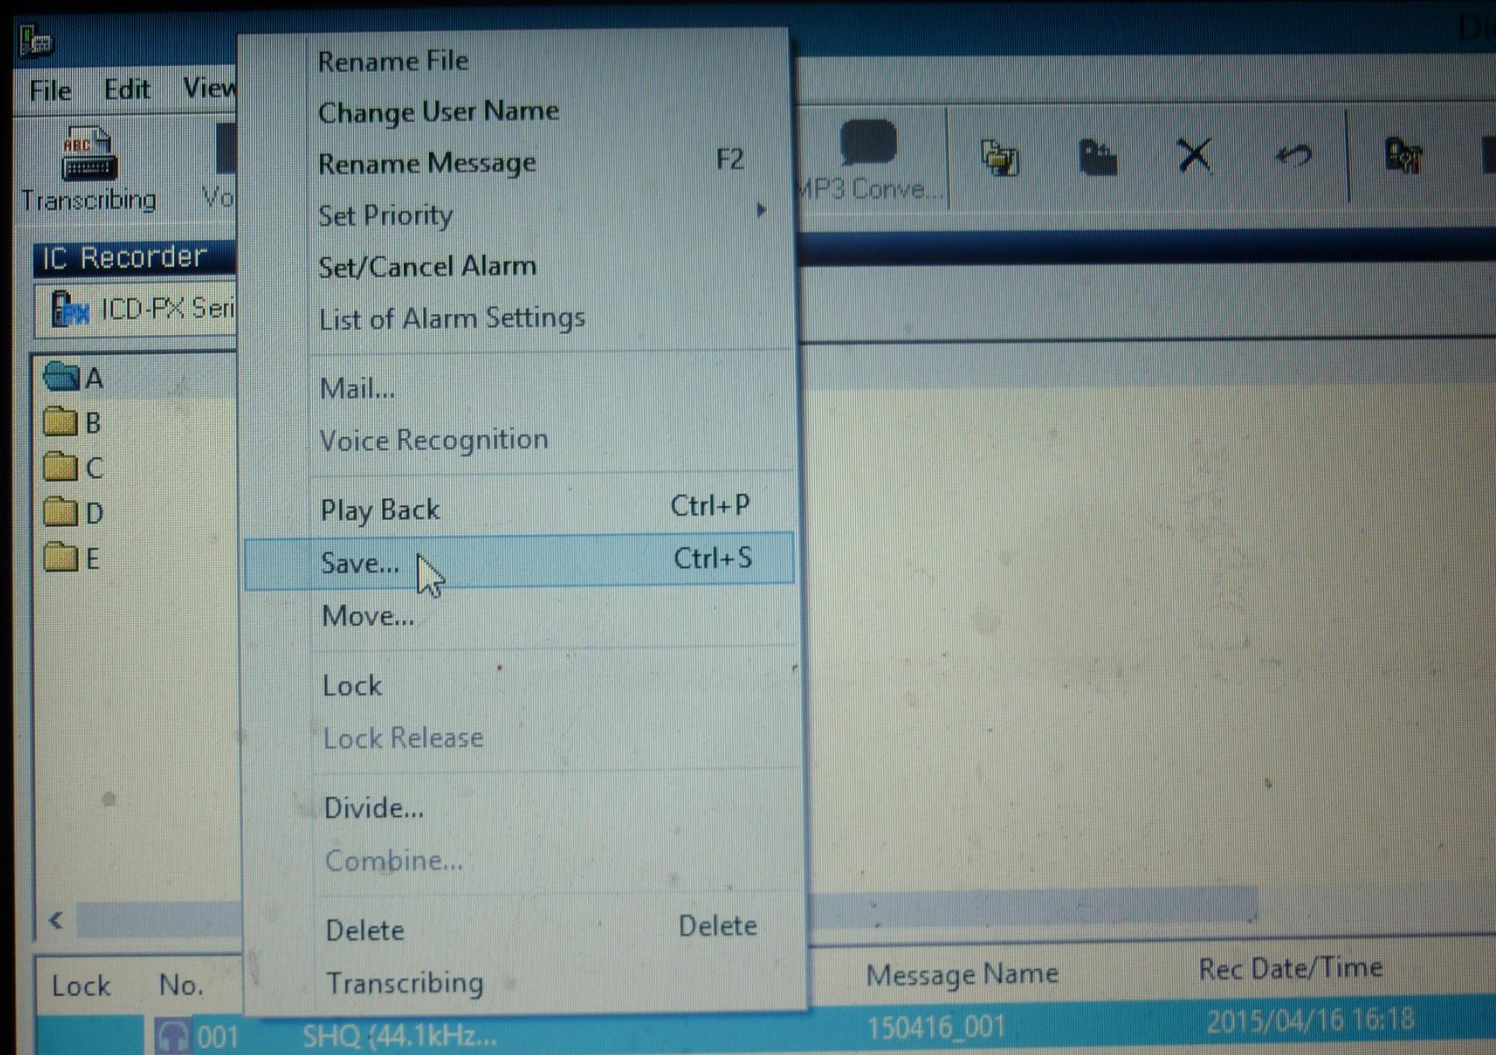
File Edit View

Transcribing Vo

MP3 Conve...

IC Recorder

ICD-PX Seri

A
B
C
D
E

Rename File
Change User Name
Rename Message F2
Set Priority
Set/Cancel Alarm
List of Alarm Settings

Mail...
Voice Recognition

Play Back Ctrl+P
Save... Ctrl+S
Move...

Lock
Lock Release

Divide...
Combine...

Delete Delete
Transcribing

| Lock | No. | | Message Name | Rec Date/Time |
|---|---|---|---|---|
| | 001 | SHQ (44.1kHz... | 150416_001 | 2015/04/16 16:18 |